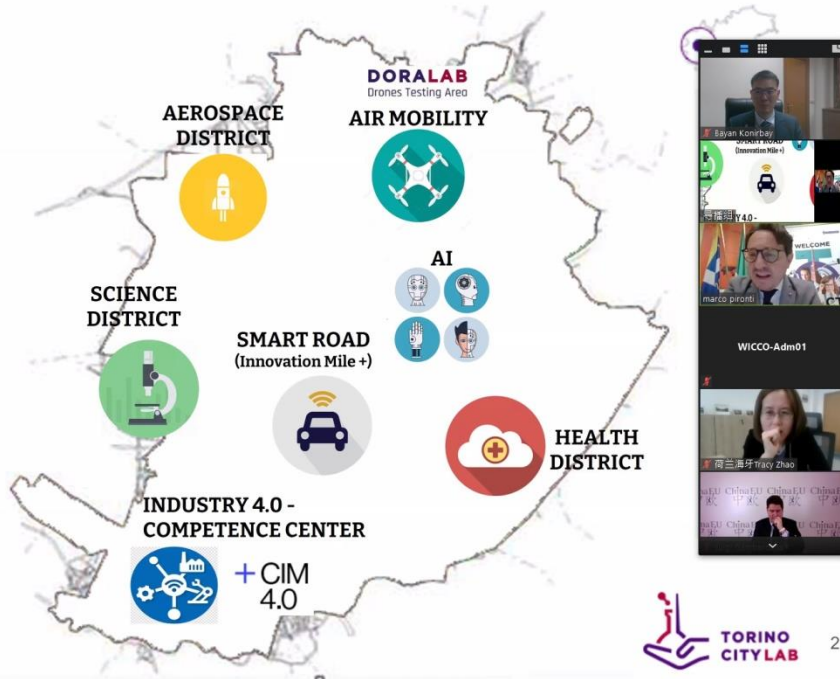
DORALAB
Drones Testing Area

AEROSPACE DISTRICT

AIR MOBILITY

AI

SCIENCE DISTRICT

SMART ROAD
(Innovation Mile +)

HEALTH DISTRICT

INDUSTRY 4.0 - COMPETENCE CENTER

+ CIM 4.0

Bayan Konirbay

SMART ROAD
(Innovation Mile +)

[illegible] Y 4.0 -

WELCOME

marco pironti

WICCO-Adm01

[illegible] Tracy Zhao

China EU China EU China EU

TORINO CITYLAB

2